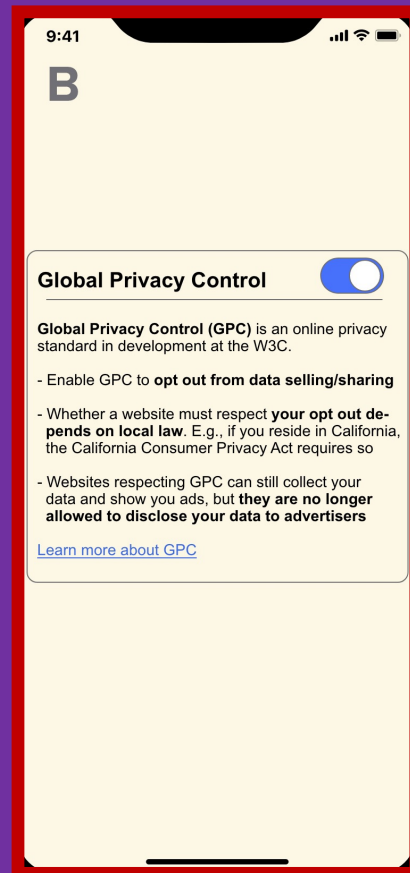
9:41

B

Global Privacy Control

Global Privacy Control (GPC) is an online privacy standard in development at the W3C.

- Enable GPC to opt out from data selling/sharing

- Whether a website must respect your opt out depends on local law. E.g., if you reside in California, the California Consumer Privacy Act requires so

- Websites respecting GPC can still collect your data and show you ads, but they are no longer allowed to disclose your data to advertisers

Learn more about GPC